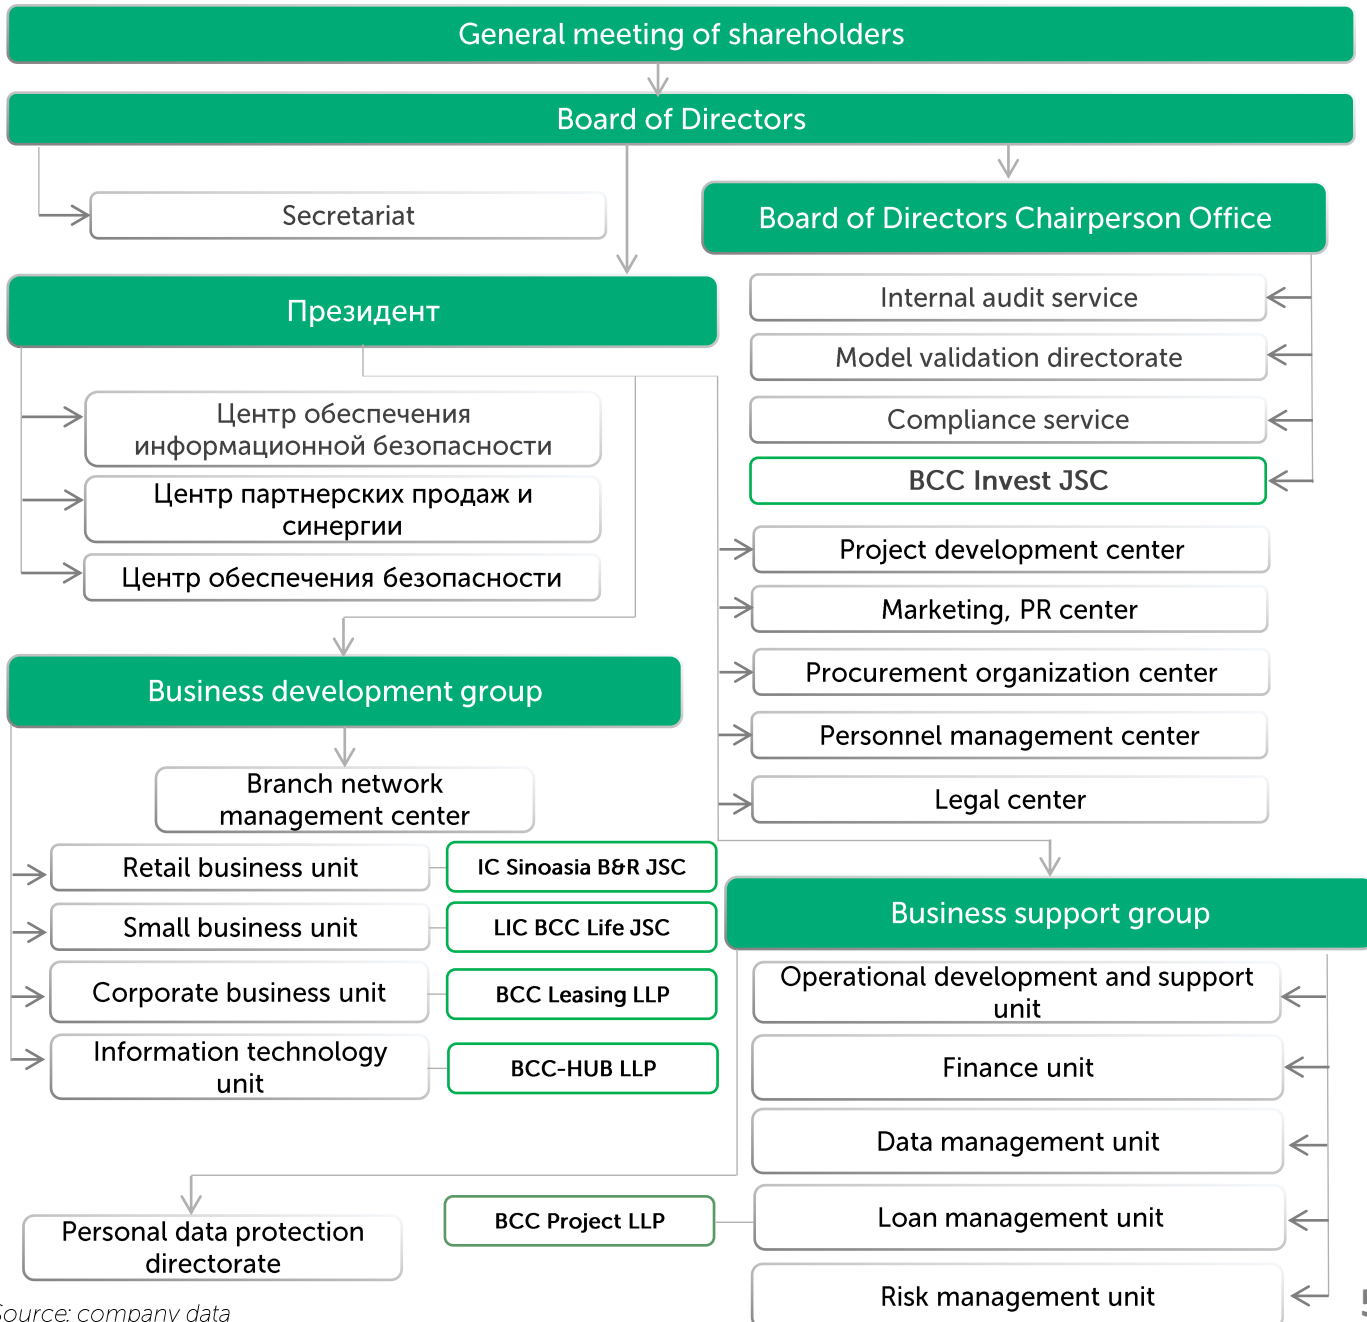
General meeting of shareholders

Board of Directors

Secretariat

Board of Directors Chairperson Office

Президент

Internal audit service

Model validation directorate

Compliance service

BCC Invest JSC

Центр обеспечения информационной безопасности

Центр партнерских продаж и синергии

Центр обеспечения безопасности

Project development center

Marketing, PR center

Procurement organization center

Personnel management center

Legal center

Business development group

Branch network management center

Retail business unit

IC Sinoasia B&R JSC

Small business unit

LIC BCC Life JSC

Corporate business unit

BCC Leasing LLP

Information technology unit

BCC-HUB LLP

Business support group

Operational development and support unit

Finance unit

Data management unit

Loan management unit

Risk management unit

Personal data protection directorate

BCC Project LLP

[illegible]ource: company data

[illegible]